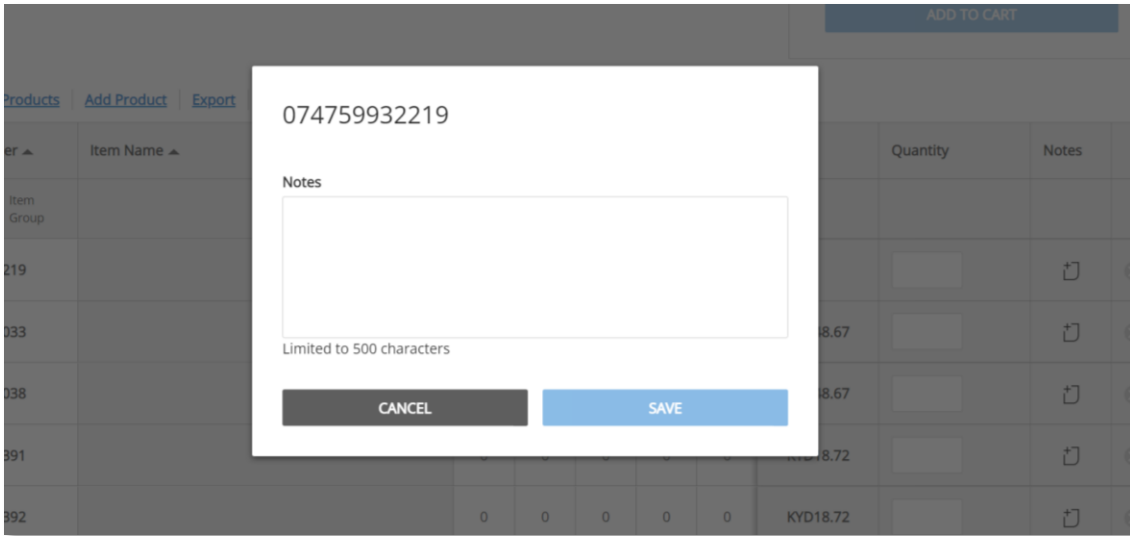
ADD TO CART

Products | Add Product | Export

er ▲ | Item Name ▲ | Quantity | Notes

Item Group

219

033 — 18.67

038 — 18.67

391 — KYD18.72

392 — 0 0 0 0 0 KYD18.72

074759932219

Notes

Limited to 500 characters

CANCEL

SAVE